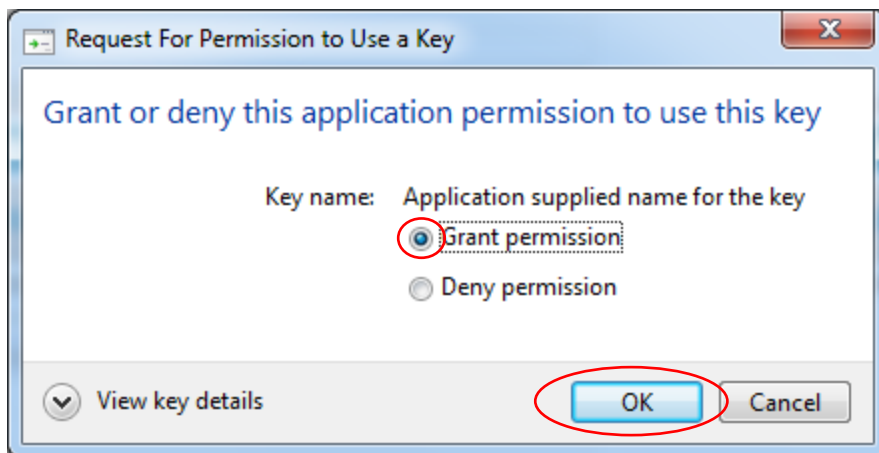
Request For Permission to Use a Key

Grant or deny this application permission to use this key

Key name: Application supplied name for the key

Grant permission

Deny permission

View key details

OK

Cancel